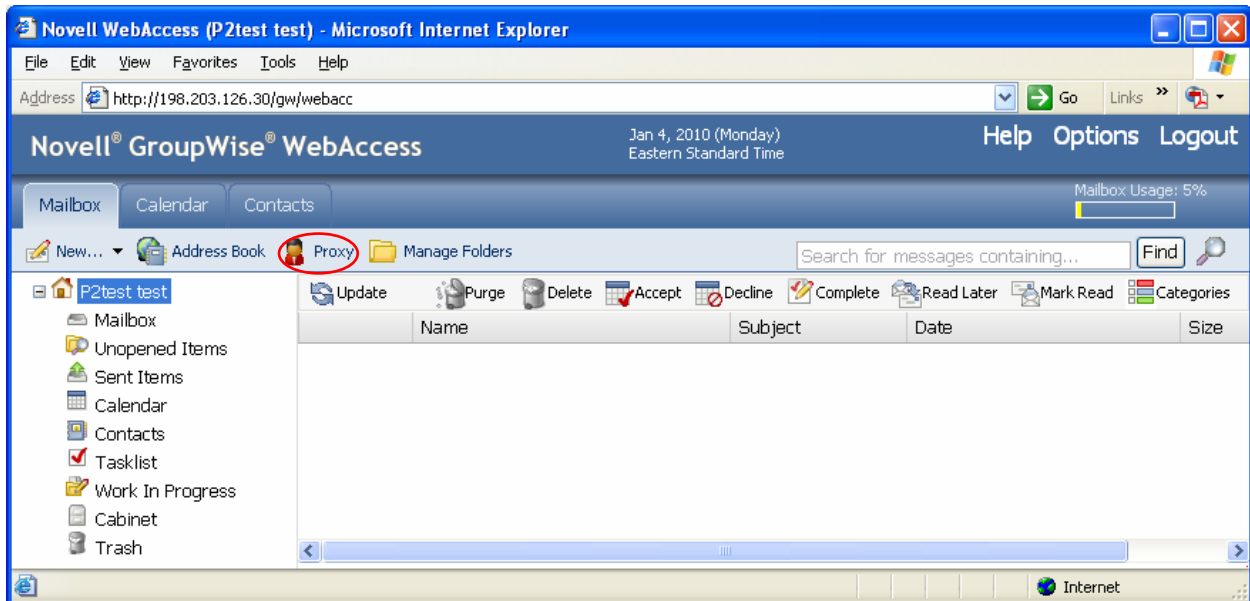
Novell WebAccess (P2test test) - Microsoft Internet Explorer

File Edit View Favorites Tools Help

Address http://198.203.126.30/gw/webacc Go Links »

Novell® GroupWise® WebAccess

Jan 4, 2010 (Monday)
Eastern Standard Time

Help Options Logout

Mailbox Calendar Contacts

Mailbox Usage: 5%

New... Address Book Proxy Manage Folders

Search for messages containing... Find

P2test test
Mailbox
Unopened Items
Sent Items
Calendar
Contacts
Tasklist
Work In Progress
Cabinet
Trash

Update Purge Delete Accept Decline Complete Read Later Mark Read Categories

| Name | Subject | Date | Size |
|---|---|---|---|

Internet